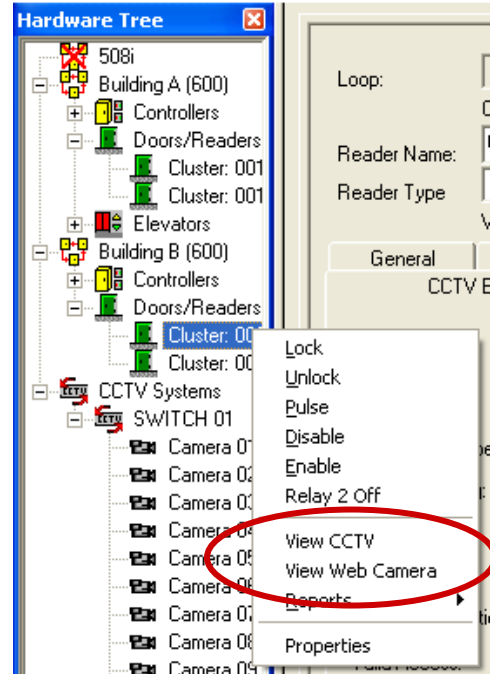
Hardware Tree

508i
Building A (600)
Controllers
Doors/Readers
Cluster: 001
Cluster: 001
Elevators
Building B (600)
Controllers
Doors/Readers
Cluster: 00
Cluster: 00
CCTV Systems
SWITCH 01
Camera 0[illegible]
Camera 0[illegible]
Camera 0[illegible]
Camera 0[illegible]
Camera 05
Camera 0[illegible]
Camera 07
Camera 08
Camera 09

Loop:
Reader Name:
Reader Type
General
CCTV E

Lock
Unlock
Pulse
Disable
Enable
Relay 2 Off
View CCTV
View Web Camera
Reports
Properties